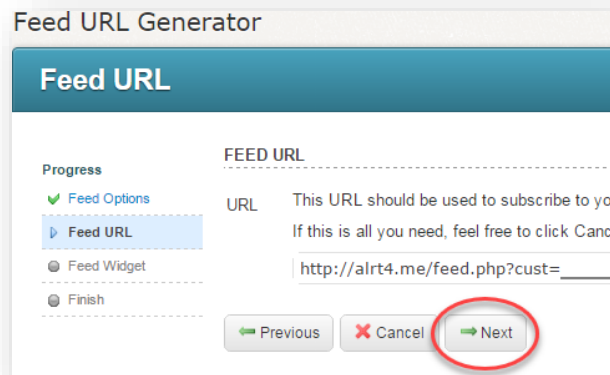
Feed URL Generator

Feed URL

Progress
Feed Options
Feed URL
Feed Widget
Finish

FEED URL

URL

This URL should be used to subscribe to yo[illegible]

If this is all you need, feel free to click Canc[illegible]

http://alrt4.me/feed.php?cust=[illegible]

Previous Cancel Next